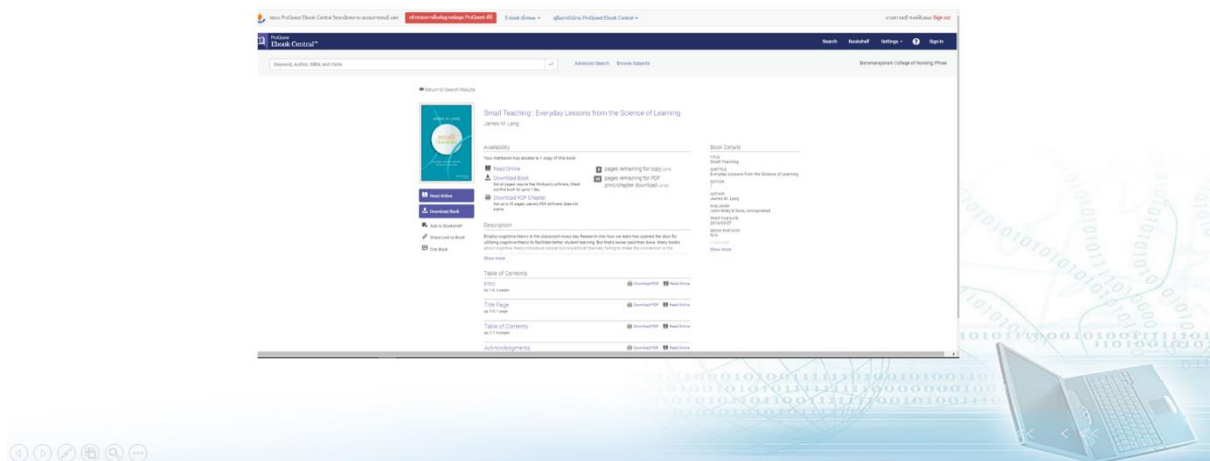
ProQuest Ebook Central™

Search Bookshelf Settings Sign In

Keyword, Author, ISBN, and more

Advanced Search Browse Subjects

Boromarajonani College of Nursing, Phrae

Return to Search Results

Small Teaching : Everyday Lessons from the Science of Learning

James M. Lang

Availability

Your institution has access to 1 copy of this book.

Read Online

Download Book

Download PDF Chapter

pages remaining for copy

pages remaining for PDF print/chapter download

Read Online

Download Book

Add to Bookshelf

Share Link to Book

Cite Book

Description

Show more

Table of Contents

Intro

Download PDF Read Online

Title Page

Download PDF Read Online

Table of Contents

Download PDF Read Online

Acknowledgments

Download PDF Read Online

Book Details

TITLE
Small Teaching

SUBTITLE
Everyday Lessons from the Science of Learning

AUTHOR
James M. Lang

PUBLISHER
John Wiley & Sons, Incorporated

Show more